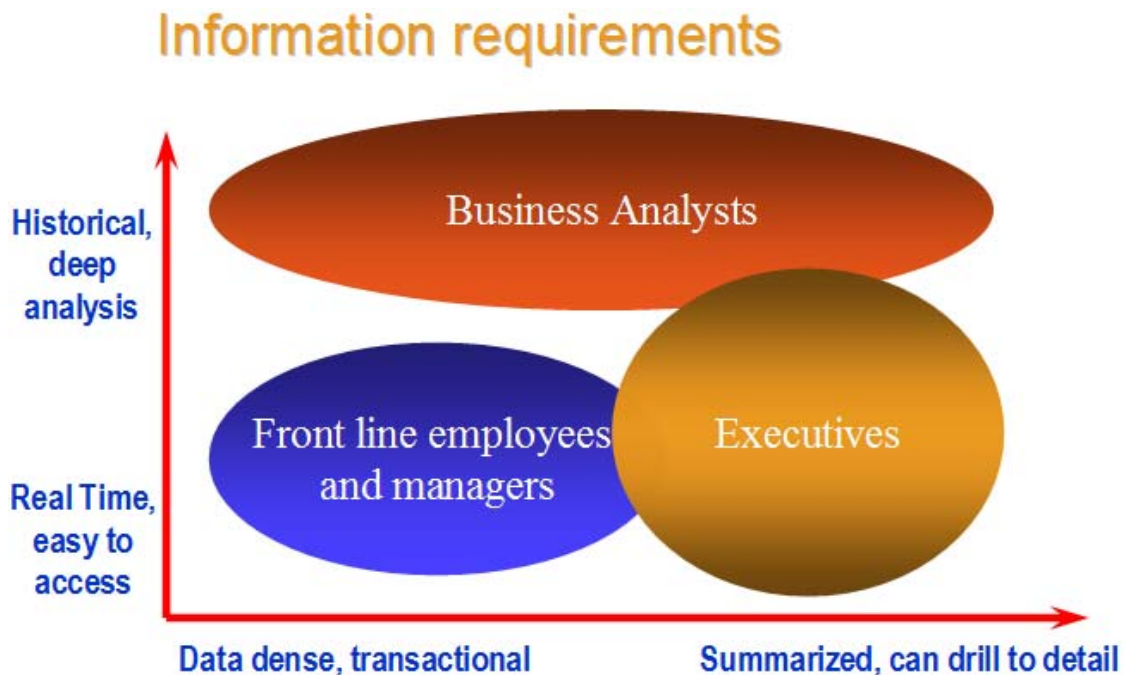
Information requirements

Historical, deep analysis

Real Time, easy to access

Business Analysts

Front line employees and managers

Executives

Data dense, transactional

Summarized, can drill to detail